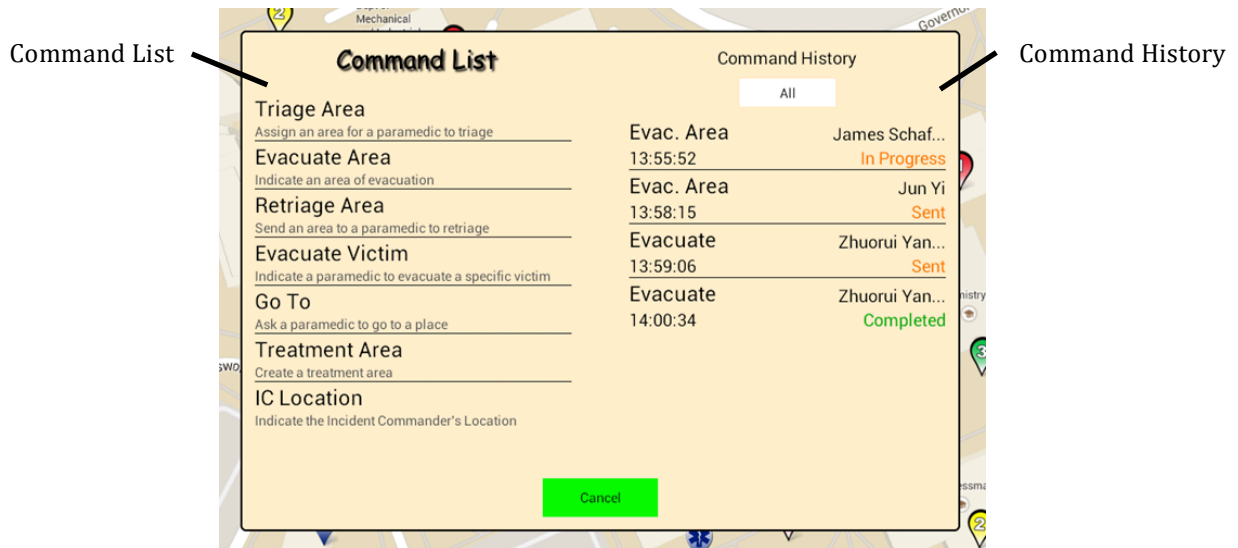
Command List

Command History

Mechanical

Governo

Command List

Triage Area
Assign an area for a paramedic to triage

Evacuate Area
Indicate an area of evacuation

Retriage Area
Send an area to a paramedic to retriage

Evacuate Victim
Indicate a paramedic to evacuate a specific victim

Go To
Ask a paramedic to go to a place

Treatment Area
Create a treatment area

IC Location
Indicate the Incident Commander's Location

Command History

All

Evac. Area James Schaf...
13:55:52 In Progress

Evac. Area Jun Yi
13:58:15 Sent

Evacuate Zhuorui Yan...
13:59:06 Sent

Evacuate Zhuorui Yan...
14:00:34 Completed

Cancel